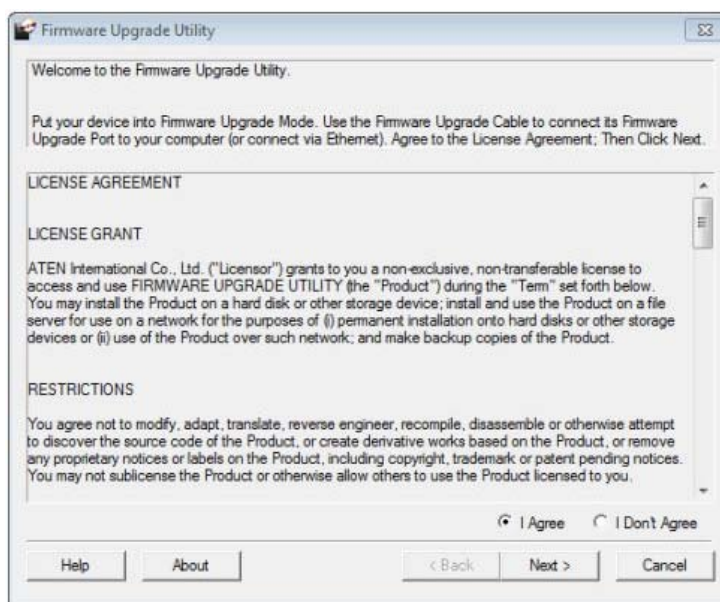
Firmware Upgrade Utility

Welcome to the Firmware Upgrade Utility.

Put your device into Firmware Upgrade Mode. Use the Firmware Upgrade Cable to connect its Firmware Upgrade Port to your computer (or connect via Ethernet). Agree to the License Agreement; Then Click Next.

LICENSE AGREEMENT

LICENSE GRANT

ATEN International Co., Ltd. ("Licensor") grants to you a non-exclusive, non-transferable license to access and use FIRMWARE UPGRADE UTILITY (the "Product") during the "Term" set forth below. You may install the Product on a hard disk or other storage device; install and use the Product on a file server for use on a network for the purposes of (i) permanent installation onto hard disks or other storage devices or (ii) use of the Product over such network; and make backup copies of the Product.

RESTRICTIONS

You agree not to modify, adapt, translate, reverse engineer, recompile, disassemble or otherwise attempt to discover the source code of the Product, or create derivative works based on the Product, or remove any proprietary notices or labels on the Product, including copyright, trademark or patent pending notices. You may not sublicense the Product or otherwise allow others to use the Product licensed to you.

I Agree
I Don't Agree

Help
About
< Back
Next >
Cancel